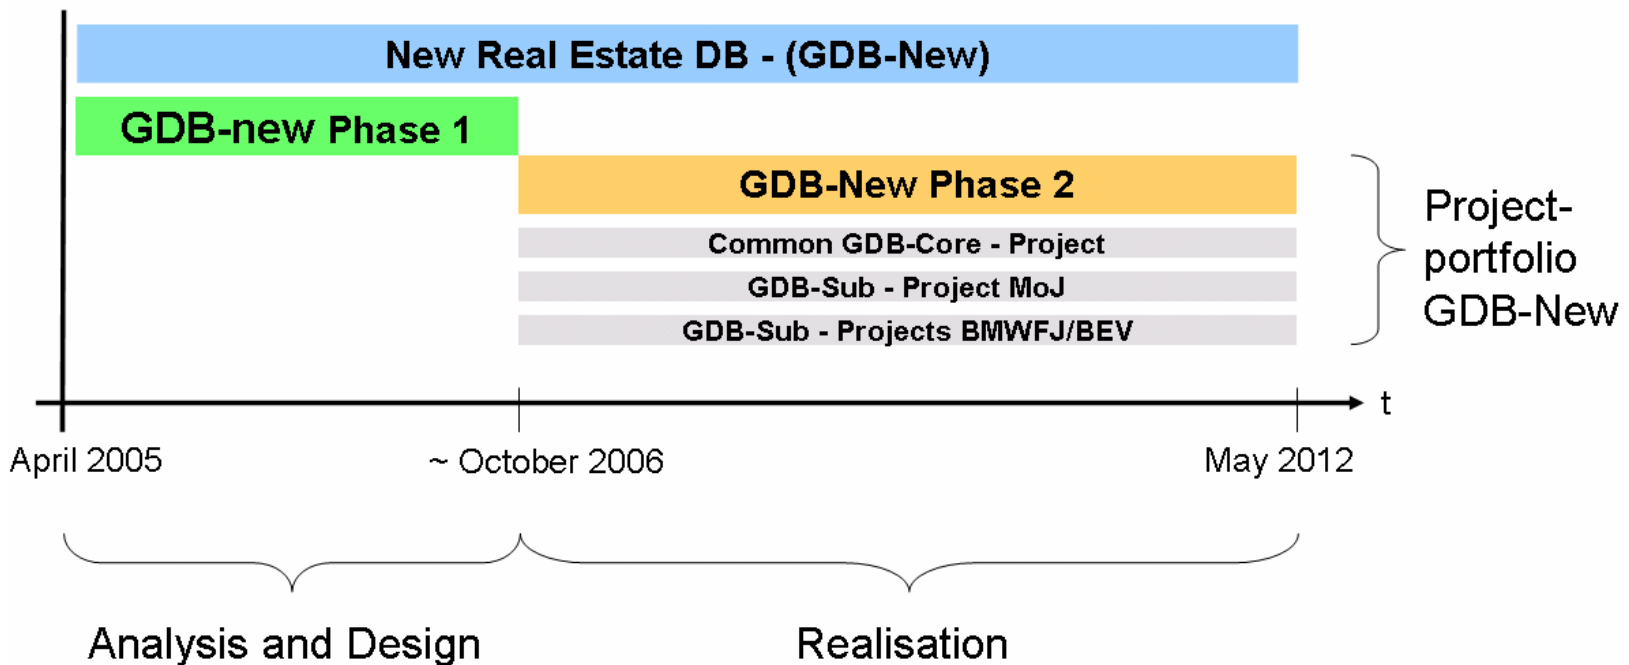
New Real Estate DB - (GDB-New)

GDB-new Phase 1

GDB-New Phase 2

Common GDB-Core - Project

GDB-Sub - Project MoJ

GDB-Sub - Projects BMWFJ/BEV

Project-portfolio GDB-New

t

April 2005

~ October 2006

May 2012

Analysis and Design

Realisation